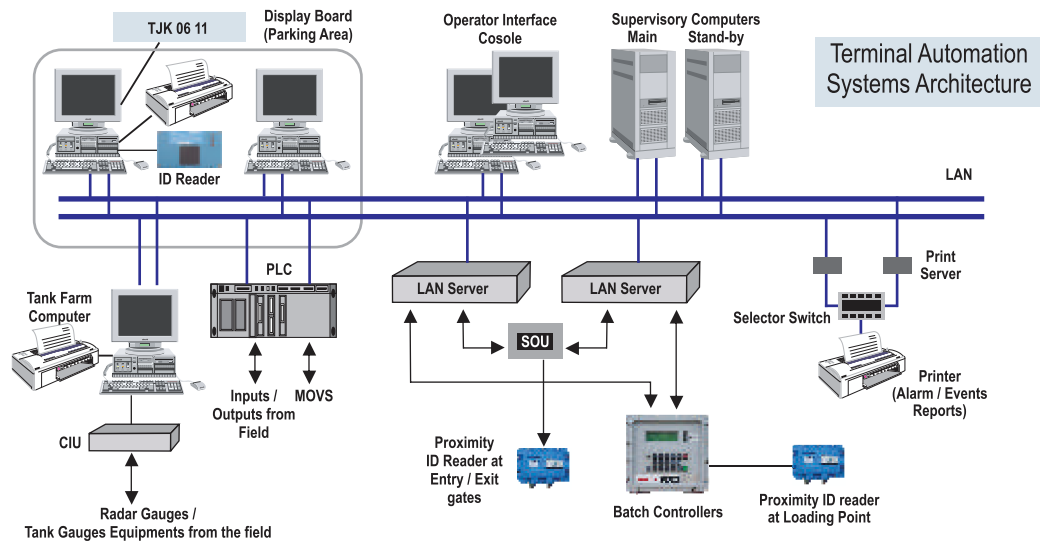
TJK 06 11

Display Board (Parking Area)

Operator Interface Cosole

Supervisory Computers
Main Stand-by

Terminal Automation Systems Architecture

ID Reader

LAN

Print Server

PLC

LAN Server

LAN Server

Tank Farm Computer

Selector Switch

SOU

Printer (Alarm / Events Reports)

Inputs / Outputs from Field

MOVS

CIU

Proximity ID Reader at Entry / Exit gates

Batch Controllers

Proximity ID reader at Loading Point

Radar Gauges / Tank Gauges Equipments from the field